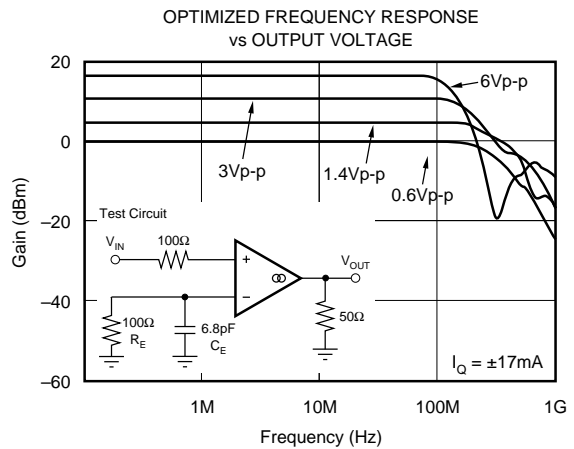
OPTIMIZED FREQUENCY RESPONSE
vs OUTPUT VOLTAGE

20
0
–20
–40
–60

Gain (dBm)

6Vp-p
3Vp-p
1.4Vp-p
0.6Vp-p

Test Circuit
$V_{IN}$
100Ω
+
–
$V_{OUT}$
100Ω
$R_E$
6.8pF
$C_E$
50Ω

$I_Q = \pm17mA$

1M
10M
100M
1G

Frequency (Hz)